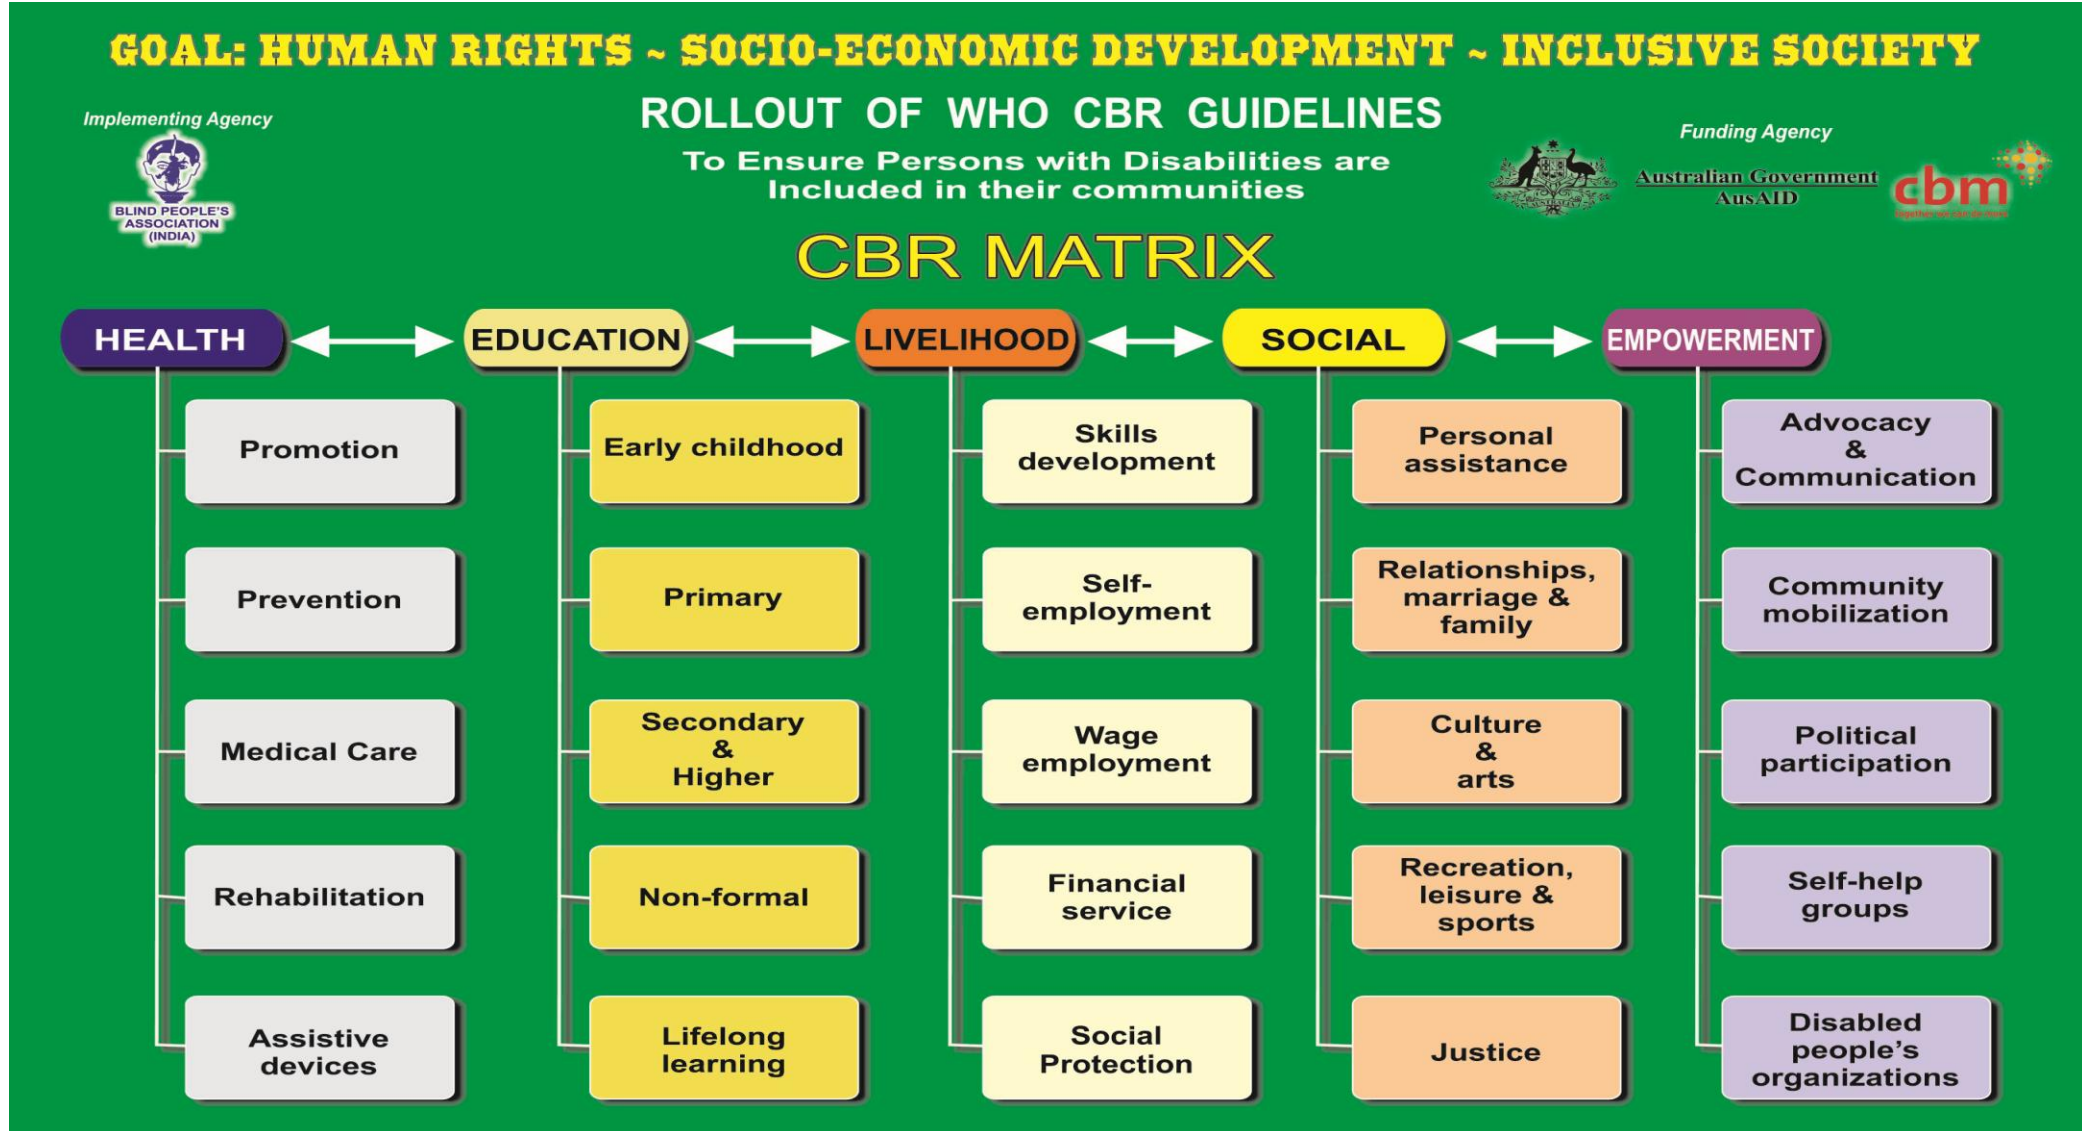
GOAL: HUMAN RIGHTS ~ SOCIO-ECONOMIC DEVELOPMENT ~ INCLUSIVE SOCIETY

Implementing Agency

BLIND PEOPLE'S ASSOCIATION (INDIA)

ROLLOUT OF WHO CBR GUIDELINES

To Ensure Persons with Disabilities are Included in their communities

Funding Agency

Australian Government AusAID

cbm

CBR MATRIX

| HEALTH | EDUCATION | LIVELIHOOD | SOCIAL | EMPOWERMENT |
|---|---|---|---|---|
| Promotion | Early childhood | Skills development | Personal assistance | Advocacy & Communication |
| Prevention | Primary | Self-employment | Relationships, marriage & family | Community mobilization |
| Medical Care | Secondary & Higher | Wage employment | Culture & arts | Political participation |
| Rehabilitation | Non-formal | Financial service | Recreation, leisure & sports | Self-help groups |
| Assistive devices | Lifelong learning | Social Protection | Justice | Disabled people's organizations |